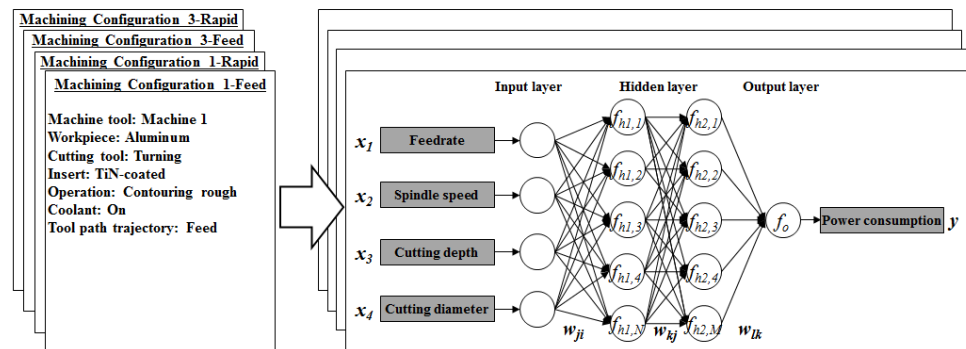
Machining Configuration 3-Rapid
Machining Configuration 3-Feed
Machining Configuration 1-Rapid
Machining Configuration 1-Feed

Machine tool: Machine 1
Workpiece: Aluminum
Cutting tool: Turning
Insert: TiN-coated
Operation: Contouring rough
Coolant: On
Tool path trajectory: Feed

Input layer
Hidden layer
Output layer

$x_1$ Feedrate
$x_2$ Spindle speed
$x_3$ Cutting depth
$x_4$ Cutting diameter

$f_{h1,1}$ $f_{h1,2}$ $f_{h1,3}$ $f_{h1,4}$ $f_{h1,N}$
$f_{h2,1}$ $f_{h2,2}$ $f_{h2,3}$ $f_{h2,4}$ $f_{h2,M}$
$f_o$
Power consumption $y$

$w_{ji}$ $w_{kj}$ $w_{lk}$